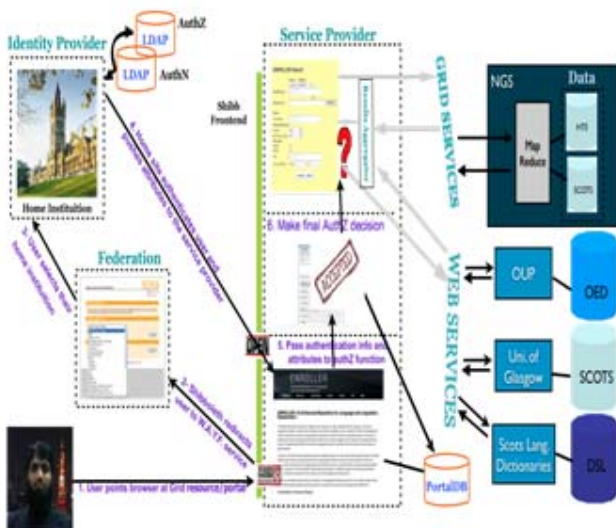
AuthZ
LDAP
LDAP
AuthN
Identity Provider
Home Institution
Service Provider
Shibb Frontend
Results Aggregator
GRID SERVICES
NGS
Data
Map Reduce
HTS
SCOTS
4. Home site authenticates user and passes attributes to the service provider
3. User selects their home institution
Federation
6. Make final AuthZ decision
ACCEPTED
WEB SERVICES
OUP
OED
5. Pass authentication info and attributes to authZ function
ENROLLER
Uni. of Glasgow
SCOTS
2. Shibboleth redirects user to W.A.Y.F. service
Scots Lang Dictionaries
DSL
PortalDB
1. User points browser at Grid resource/ portal